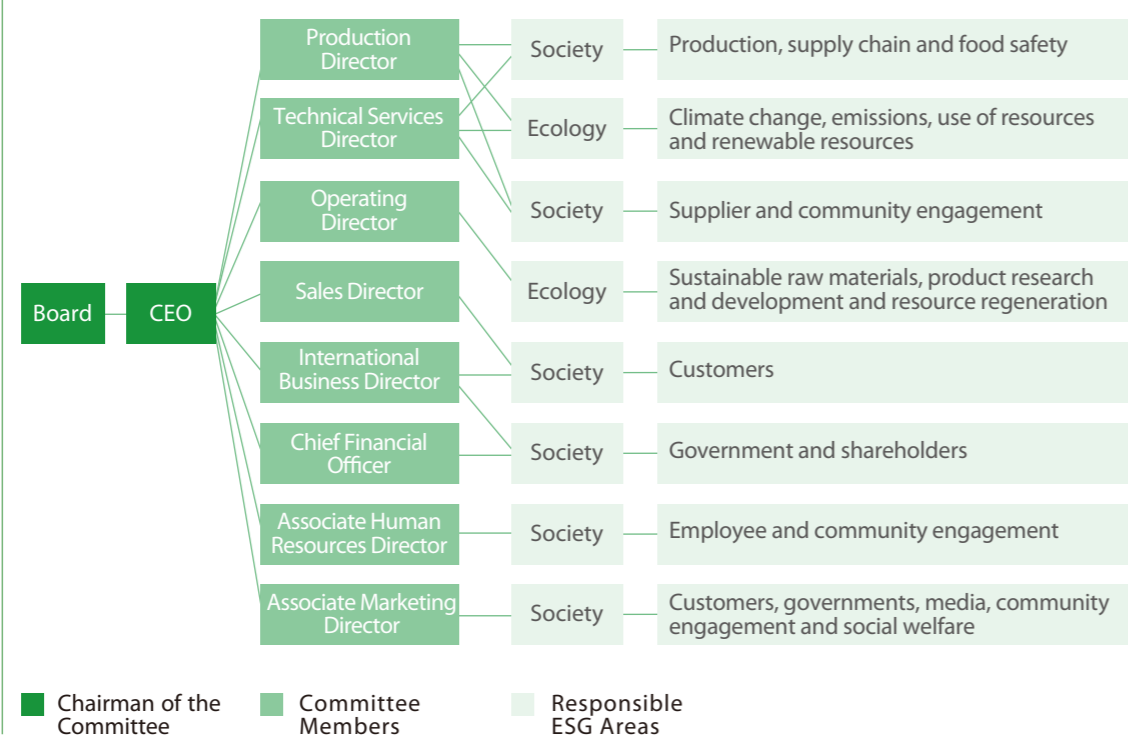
Board

CEO

Production Director

Technical Services Director

Operating Director

Sales Director

International Business Director

Chief Financial Officer

Associate Human Resources Director

Associate Marketing Director

Society

Ecology

Society

Ecology

Society

Society

Society

Society

Production, supply chain and food safety

Climate change, emissions, use of resources and renewable resources

Supplier and community engagement

Sustainable raw materials, product research and development and resource regeneration

Customers

Government and shareholders

Employee and community engagement

Customers, governments, media, community engagement and social welfare

Chairman of the Committee

Committee Members

Responsible ESG Areas